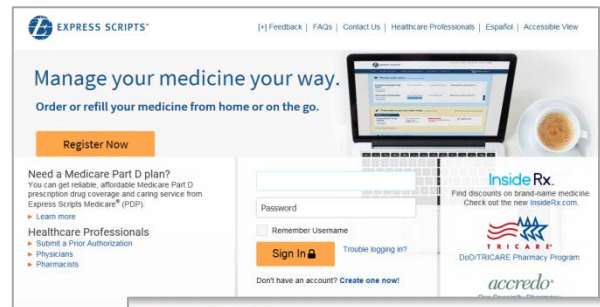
EXPRESS SCRIPTS®

[+] Feedback | FAQs | Contact Us | Healthcare Professionals | Español | Accessible View

Manage your medicine your way.

Order or refill your medicine from home or on the go.

Register Now

Need a Medicare Part D plan?
You can get reliable, affordable Medicare Part D prescription drug coverage and caring service from Express Scripts Medicare® (PDP).
► Learn more

Healthcare Professionals
► Submit a Prior Authorization
► Physicians
► Pharmacists

Password

Remember Username

Sign In

Trouble logging in?

Don't have an account? Create one now!

InsideRx.
Find discounts on brand-name medicine. Check out the new InsideRx.com.

TRICARE
DoD/TRICARE Pharmacy Program

accredo
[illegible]